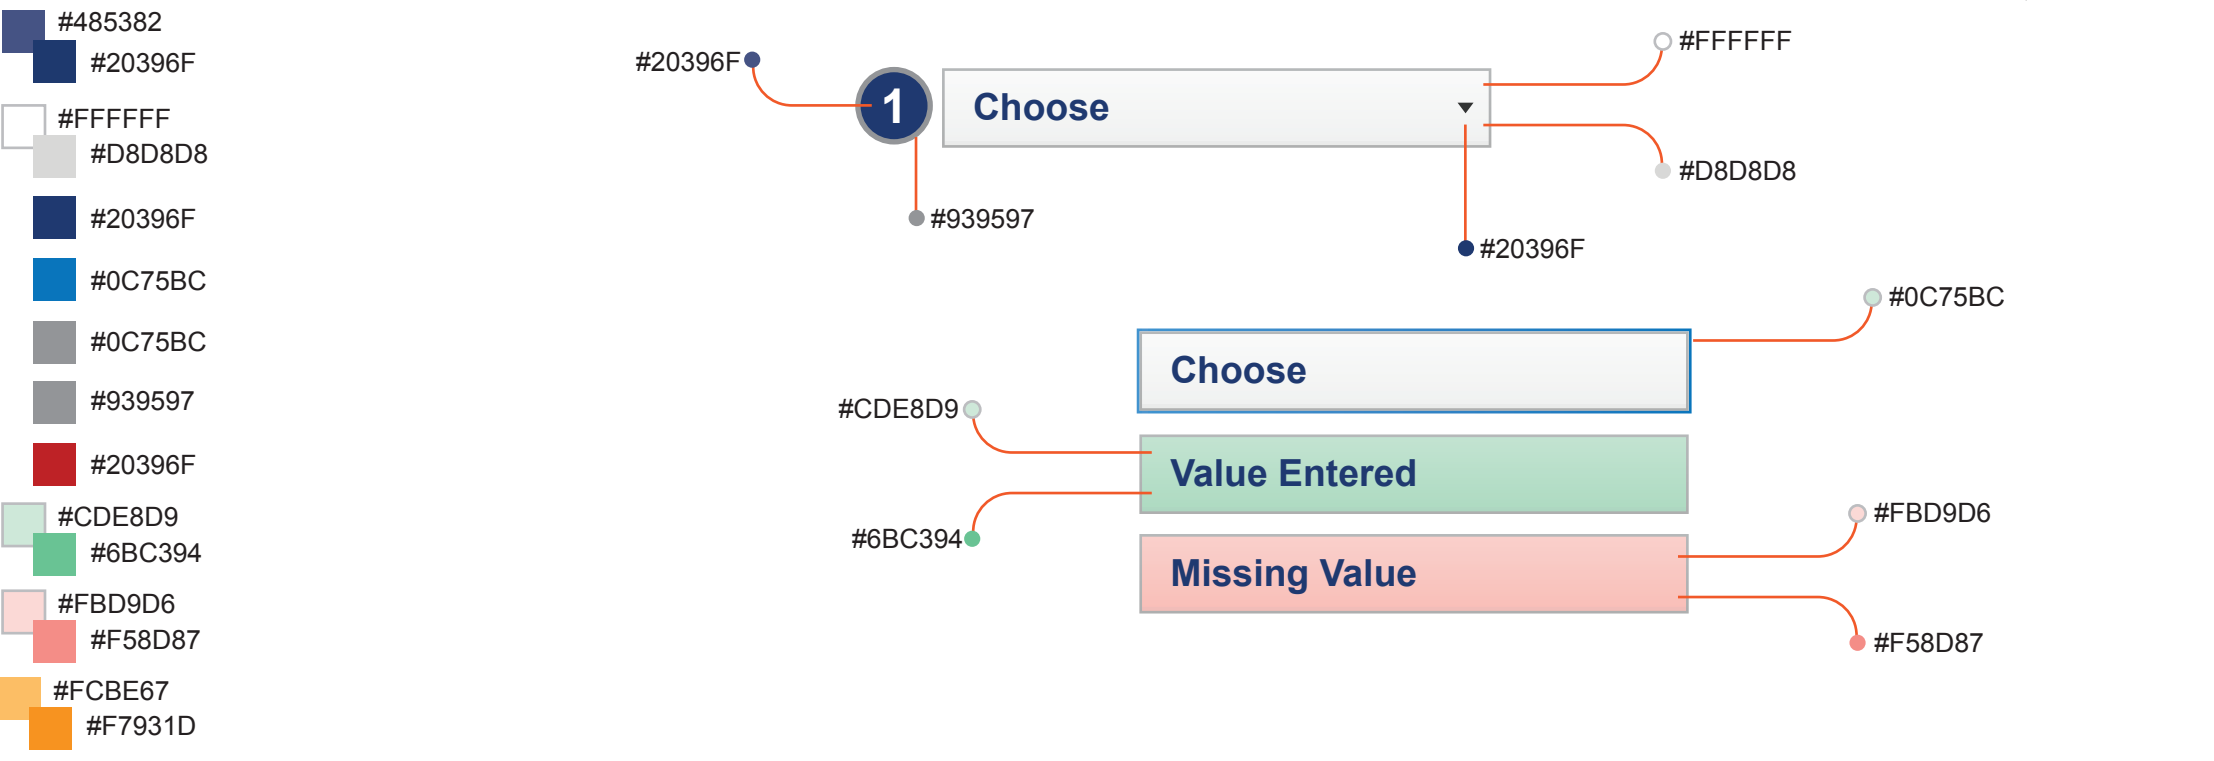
#485382
#20396F
#FFFFFF
#D8D8D8
#20396F
#0C75BC
#0C75BC
#939597
#20396F
#CDE8D9
#6BC394
#FBD9D6
#F58D87
#FCBE67
#F7931D

#20396F
1
Choose
#FFFFFF
#D8D8D8
#939597
#20396F

#0C75BC
Choose
#CDE8D9
Value Entered
#6BC394
#FBD9D6
Missing Value
#F58D87